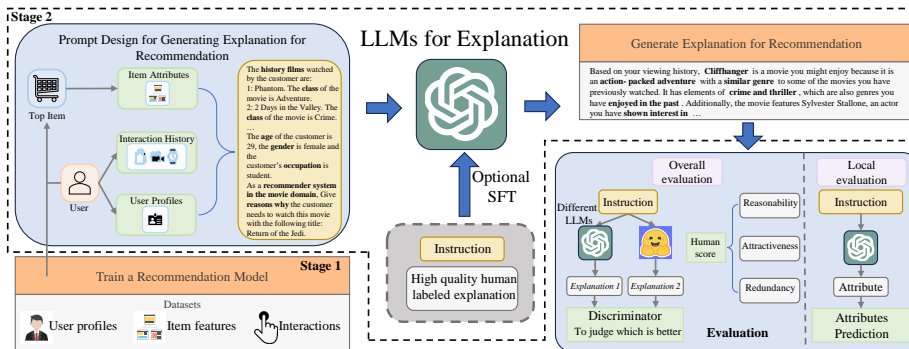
Stage 2

Prompt Design for Generating Explanation for Recommendation

Top Item

Item Attributes

Interaction History

User

User Profiles

The history films watched by the customer are:
1: Phantom. The class of the movie is Adventure.
2: 2 Days in the Valley. The class of the movie is Crime.
...
The age of the customer is 29, the gender is female and the customer's occupation is student.
As a recommender system in the movie domain, Give reasons why the customer needs to watch this movie with the following title: Return of the Jedi.

LLMs for Explanation

Optional SFT

Instruction

High quality human labeled explanation

Generate Explanation for Recommendation

Based on your viewing history, Cliffhanger is a movie you might enjoy because it is an action- packed adventure with a similar genre to some of the movies you have previously watched. It has elements of crime and thriller , which are also genres you have enjoyed in the past . Additionally, the movie features Sylvester Stallone, an actor you have shown interest in ...

Overall evaluation

Instruction

Different LLMs

Human score

Reasonability

Attractiveness

Redundancy

Explanation 1

Explanation 2

Discriminator
To judge which is better

Evaluation

Local evaluation

Instruction

Attribute

Attributes Prediction

Stage 1

Train a Recommendation Model

Datasets

User profiles

Item features

Interactions